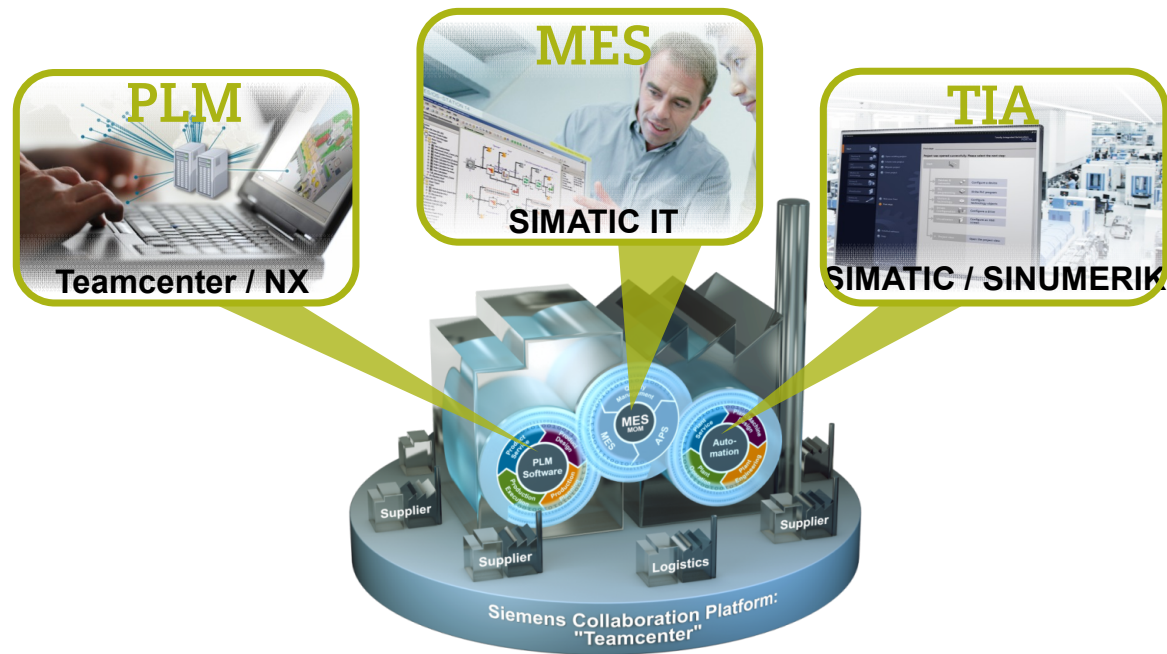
PLM

Teamcenter / NX

MES

SIMATIC IT

TIA

SIMATIC / SINUMERIK

PLM Software

Design

Production

Production Execution

Product Service

MES MOM

Quality Management

MES

APS

Automation

Service

Plant Operation

Plant Engineering

Supplier

Supplier

Logistics

Supplier

Siemens Collaboration Platform: "Teamcenter"